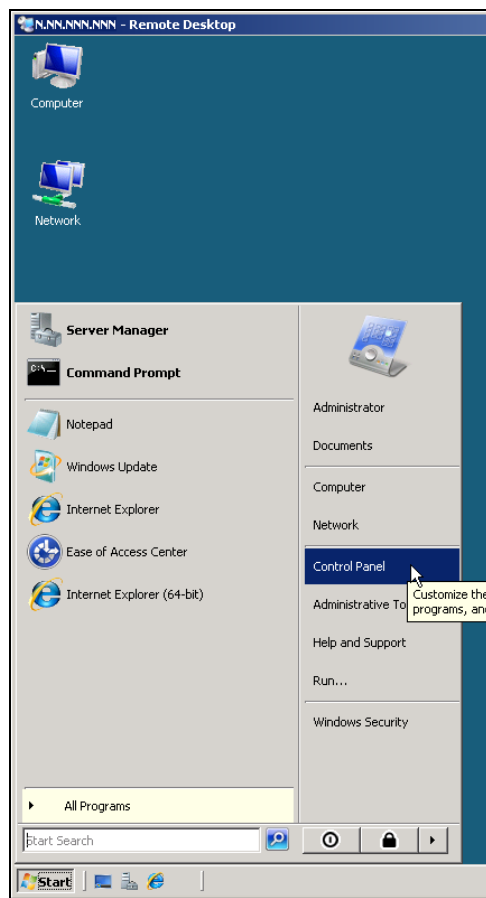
N.NN.NNN.NNN - Remote Desktop

Computer

Network

Server Manager

Command Prompt

Notepad

Windows Update

Internet Explorer

Ease of Access Center

Internet Explorer (64-bit)

All Programs

Start Search

Administrator

Documents

Computer

Network

Control Panel

Administrative To

Customize the programs, and

Help and Support

Run...

Windows Security

Start